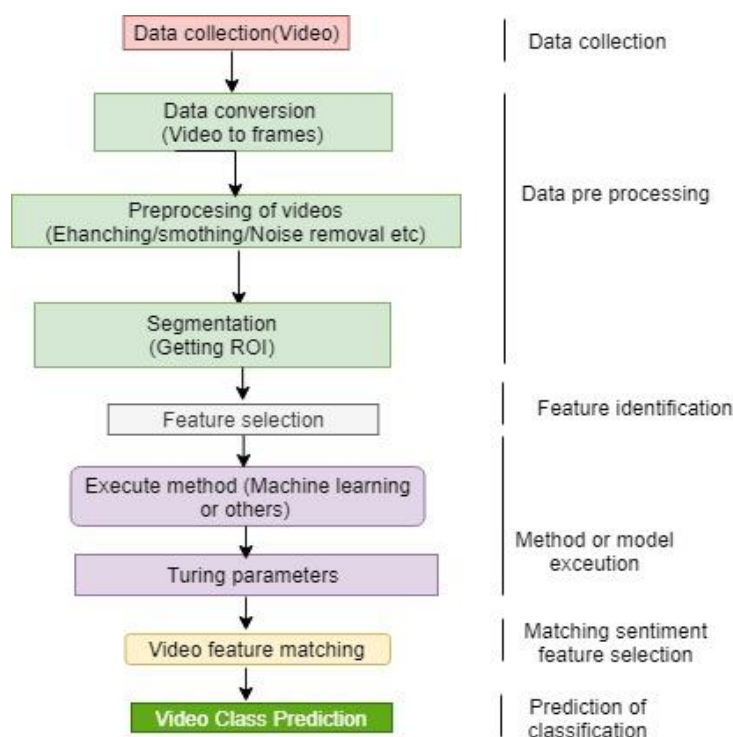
Data collection(Video)

Data collection

Data conversion (Video to frames)

Preprocesing of videos (Ehancing/smothing/Noise removal etc)

Data pre processing

Segmentation (Getting ROI)

Feature selection

Feature identification

Execute method (Machine learning or others)

Turing parameters

Method or model exceution

Video feature matching

Matching sentiment feature selection

Video Class Prediction

Prediction of classification